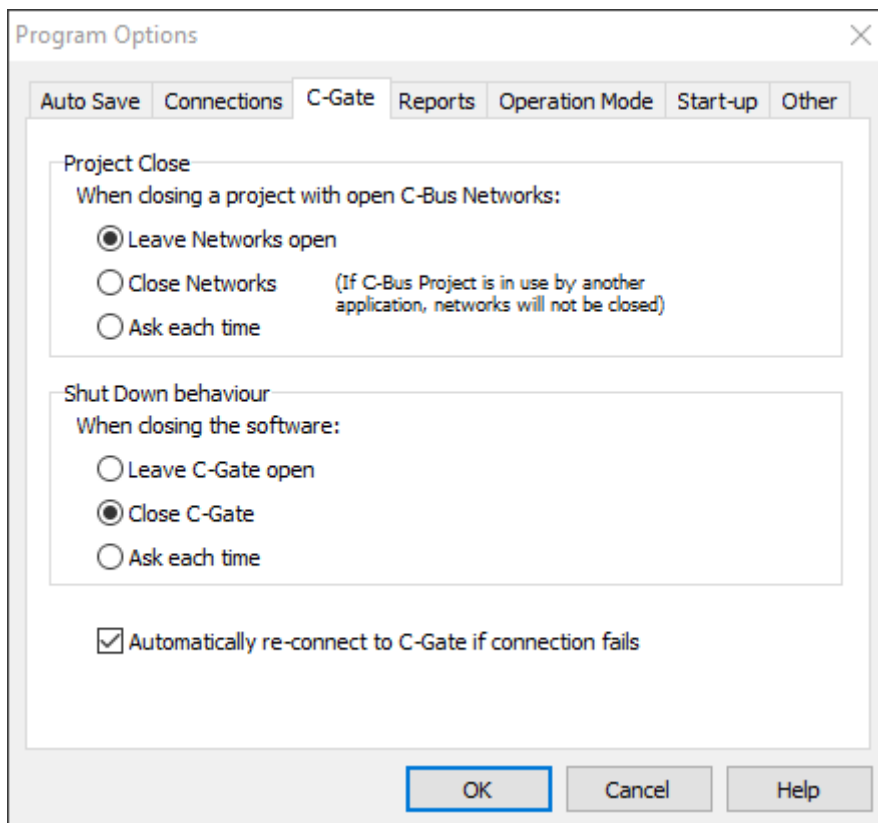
Program Options

Auto Save | Connections | C-Gate | Reports | Operation Mode | Start-up | Other

Project Close
When closing a project with open C-Bus Networks:
Leave Networks open
Close Networks
(If C-Bus Project is in use by another application, networks will not be closed)
Ask each time

Shut Down behaviour
When closing the software:
Leave C-Gate open
Close C-Gate
Ask each time

Automatically re-connect to C-Gate if connection fails

OK
Cancel
Help